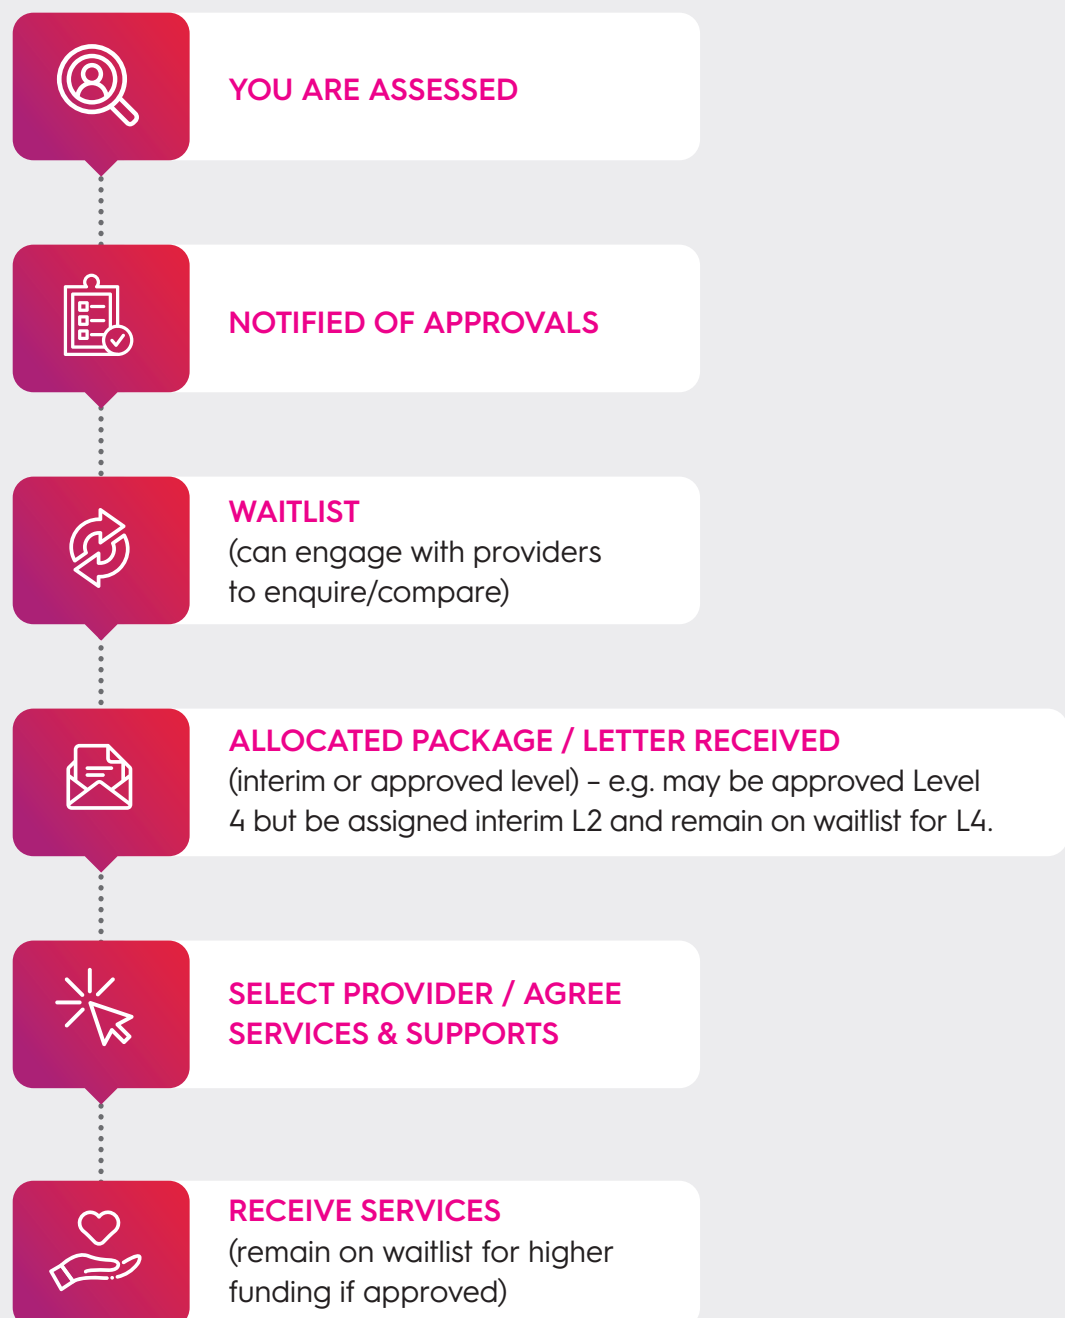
YOU ARE ASSESSED

NOTIFIED OF APPROVALS

WAITLIST
(can engage with providers to enquire/compare)

ALLOCATED PACKAGE / LETTER RECEIVED
(interim or approved level) – e.g. may be approved Level 4 but be assigned interim L2 and remain on waitlist for L4.

SELECT PROVIDER / AGREE SERVICES & SUPPORTS

RECEIVE SERVICES
(remain on waitlist for higher funding if approved)